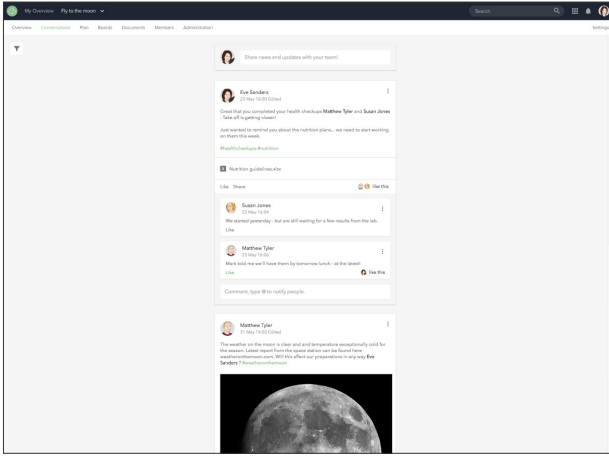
My Overview Fly to the moon

Search

Overview Conversations Plan Boards Documents Members Administration

Settings

Share news and updates with your team!

Eve Sanders
23 May 15:00 Edited

Great that you completed your health checkups Matthew Tyler and Susan Jones . Take off is getting closer!

Just wanted to remind you about the nutrition plans... we need to start working on them this week.

#healthcheckups #nutrition

Nutrition guidelines.xlsx

Like Share

like this

Susan Jones
23 May 16:04

We started yesterday - but are still waiting for a few results from the lab.

Like

Matthew Tyler
23 May 16:06

Mark told me we'll have them by tomorrow lunch - at the latest!

Like

like this

Comment, type @ to notify people.

Matthew Tyler
31 May 15:00 Edited

The weather on the moon is clear and and temperature exceptionally cold for the season. Latest report from the space station can be found here weatheronthemoon.com. Will this affect our preparations in any way Eve Sanders ? #weatheronthemoon